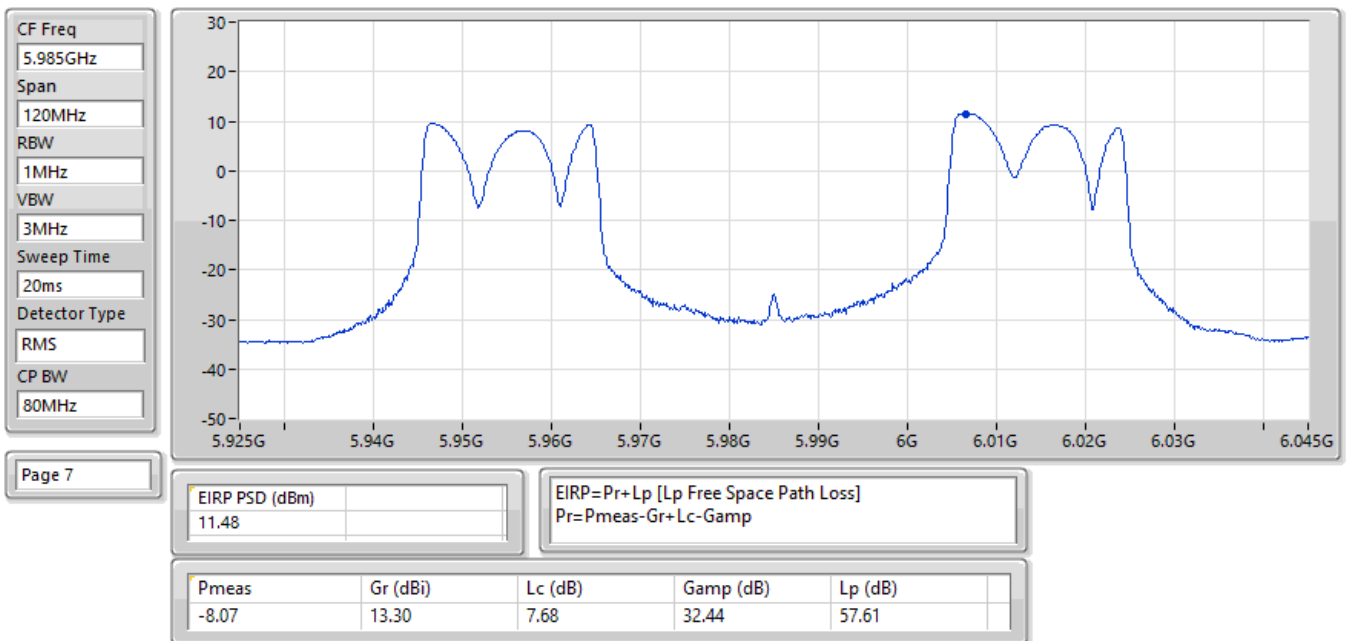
CF Freq
5.985GHz
Span
120MHz
RBW
1MHz
VBW
3MHz
Sweep Time
20ms
Detector Type
RMS
CP BW
80MHz

Page 7

30
20
10
0
-10
-20
-30
-40
-50

5.925G 5.94G 5.95G 5.96G 5.97G 5.98G 5.99G 6G 6.01G 6.02G 6.03G 6.045G

| EIRP PSD (dBm) | |
|---|---|
| 11.48 | |

EIRP=Pr+Lp [Lp Free Space Path Loss]
Pr=Pmeas-Gr+Lc-Gamp

| Pmeas | Gr (dBi) | Lc (dB) | Gamp (dB) | Lp (dB) |
|---|---|---|---|---|
| -8.07 | 13.30 | 7.68 | 32.44 | 57.61 |